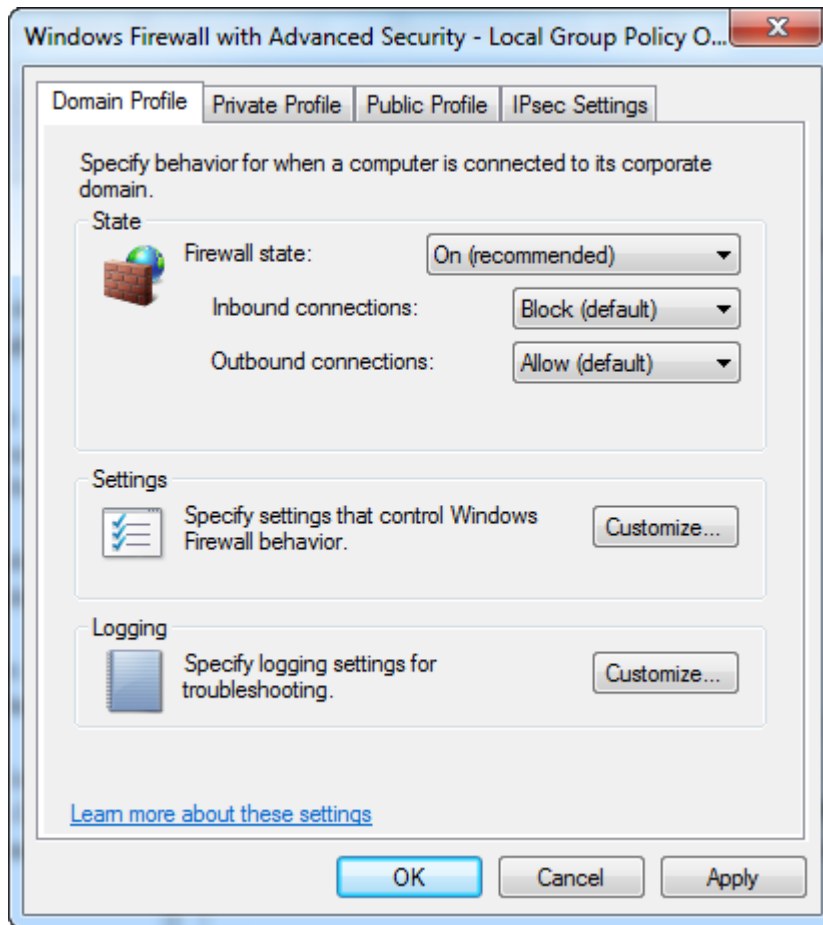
Windows Firewall with Advanced Security - Local Group Policy O...

x

Domain Profile | Private Profile | Public Profile | IPsec Settings

Specify behavior for when a computer is connected to its corporate domain.

State

Firewall state: On (recommended)

Inbound connections: Block (default)

Outbound connections: Allow (default)

Settings

Specify settings that control Windows Firewall behavior.

Customize...

Logging

Specify logging settings for troubleshooting.

Customize...

Learn more about these settings

OK Cancel Apply